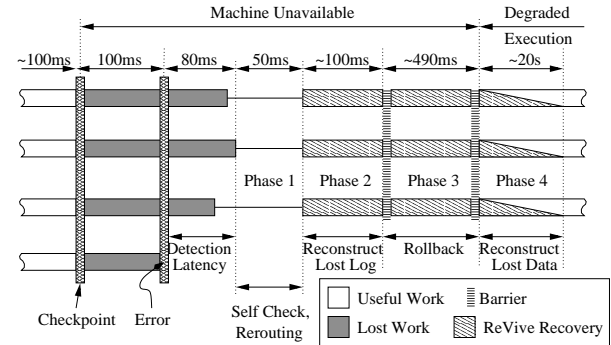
Machine Unavailable

Degraded Execution

~100ms

100ms

80ms

50ms

~100ms

~490ms

~20s

Phase 1

Phase 2

Phase 3

Phase 4

Detection Latency

Reconstruct Lost Log

Rollback

Reconstruct Lost Data

Self Check, Rerouting

Checkpoint

Error

Useful Work

Barrier

Lost Work

ReVive Recovery